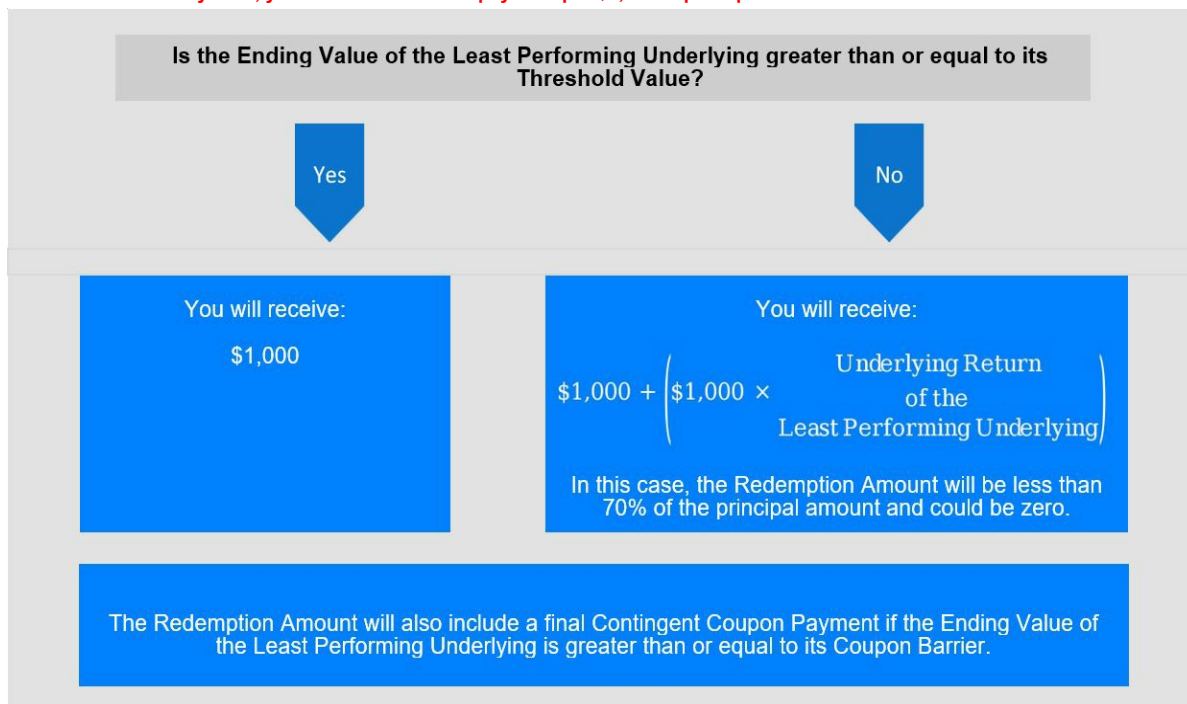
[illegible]

Is the Ending Value of the Least Performing Underlying greater than or equal to its Threshold Value?

Yes

No

You will receive:

\$1,000

You will receive:

$\$1{,}000 + \left(\$1{,}000 \times \begin{array}{c}\text{Underlying Return}\\ \text{of the}\\ \text{Least Performing Underlying}\end{array}\right)$

In this case, the Redemption Amount will be less than 70% of the principal amount and could be zero.

The Redemption Amount will also include a final Contingent Coupon Payment if the Ending Value of the Least Performing Underlying is greater than or equal to its Coupon Barrier.